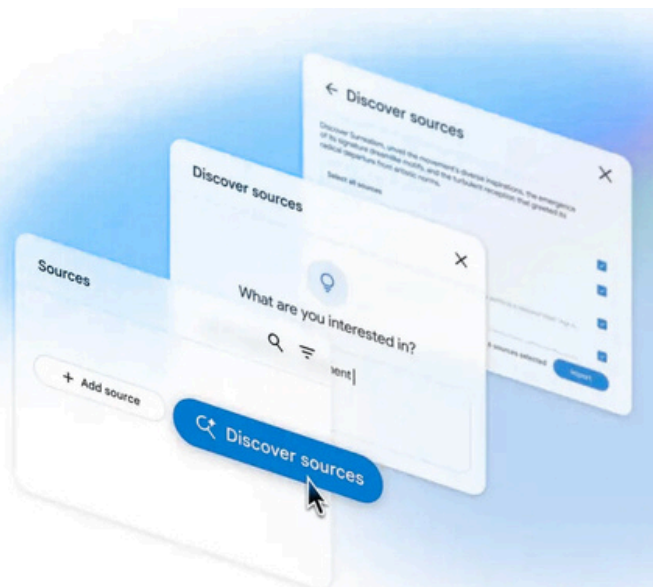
← Discover sources

Discover Surrealism, unveil the movement's diverse inspirations, the emergence of its signature dreamlike motifs, and the turbulent reception that greeted its radical departure from artistic norms.

Select all sources

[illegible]

Import

Discover sources

What are you interested in?

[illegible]ent

Sources

+ Add source

Discover sources